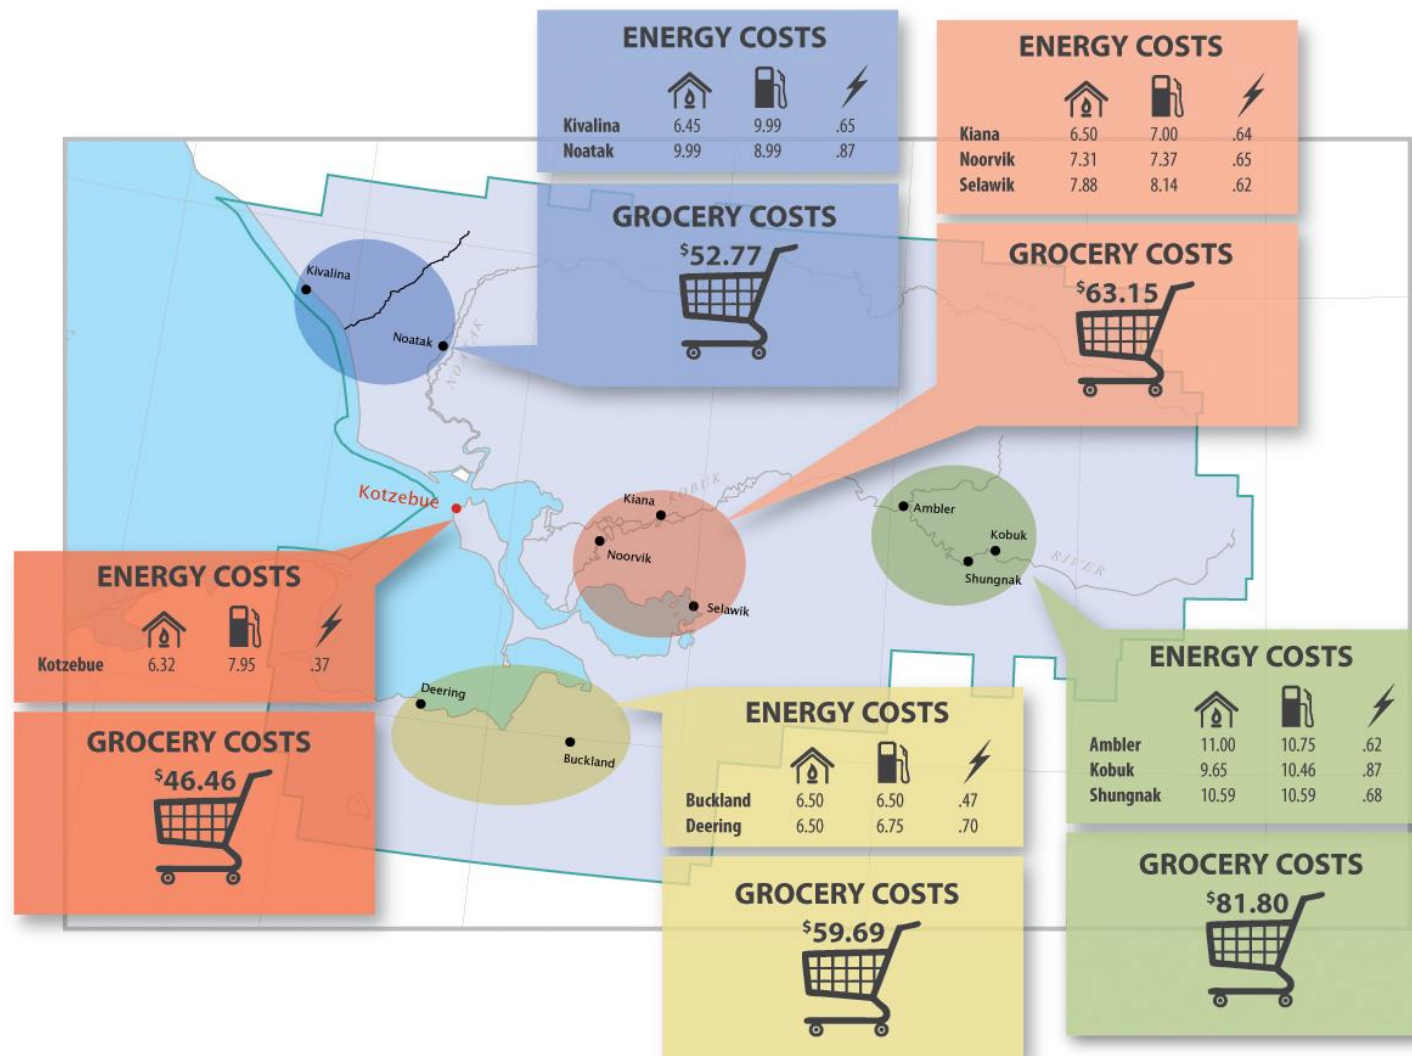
ENERGY COSTS

| | | | |
|---|---|---|---|
| Kivalina | 6.45 | 9.99 | .65 |
| Noatak | 9.99 | 8.99 | .87 |

GROCERY COSTS
$52.77

ENERGY COSTS

| | | | |
|---|---|---|---|
| Kiana | 6.50 | 7.00 | .64 |
| Noorvik | 7.31 | 7.37 | .65 |
| Selawik | 7.88 | 8.14 | .62 |

GROCERY COSTS
$63.15

Kivalina
Noatak
NOATAK
Kotzebue
Kiana
KOBUK
Noorvik
Selawik
Ambler
Kobuk
Shungnak
RIVER
Deering
Buckland

ENERGY COSTS

| | | | |
|---|---|---|---|
| Kotzebue | 6.32 | 7.95 | .37 |

GROCERY COSTS
$46.46

ENERGY COSTS

| | | | |
|---|---|---|---|
| Buckland | 6.50 | 6.50 | .47 |
| Deering | 6.50 | 6.75 | .70 |

GROCERY COSTS
$59.69

ENERGY COSTS

| | | | |
|---|---|---|---|
| Ambler | 11.00 | 10.75 | .62 |
| Kobuk | 9.65 | 10.46 | .87 |
| Shungnak | 10.59 | 10.59 | .68 |

GROCERY COSTS
$81.80